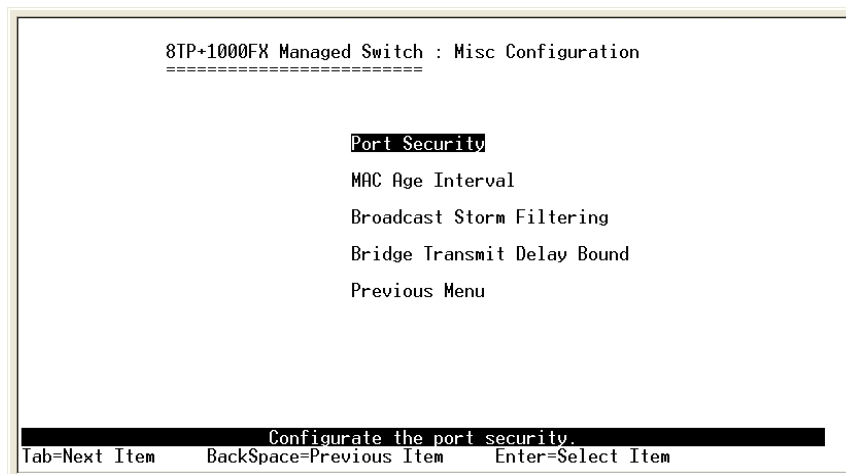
8TP+1000FX Managed Switch : Misc Configuration
========================

Port Security

MAC Age Interval

Broadcast Storm Filtering

Bridge Transmit Delay Bound

Previous Menu

Configurate the port security.

Tab=Next Item BackSpace=Previous Item Enter=Select Item